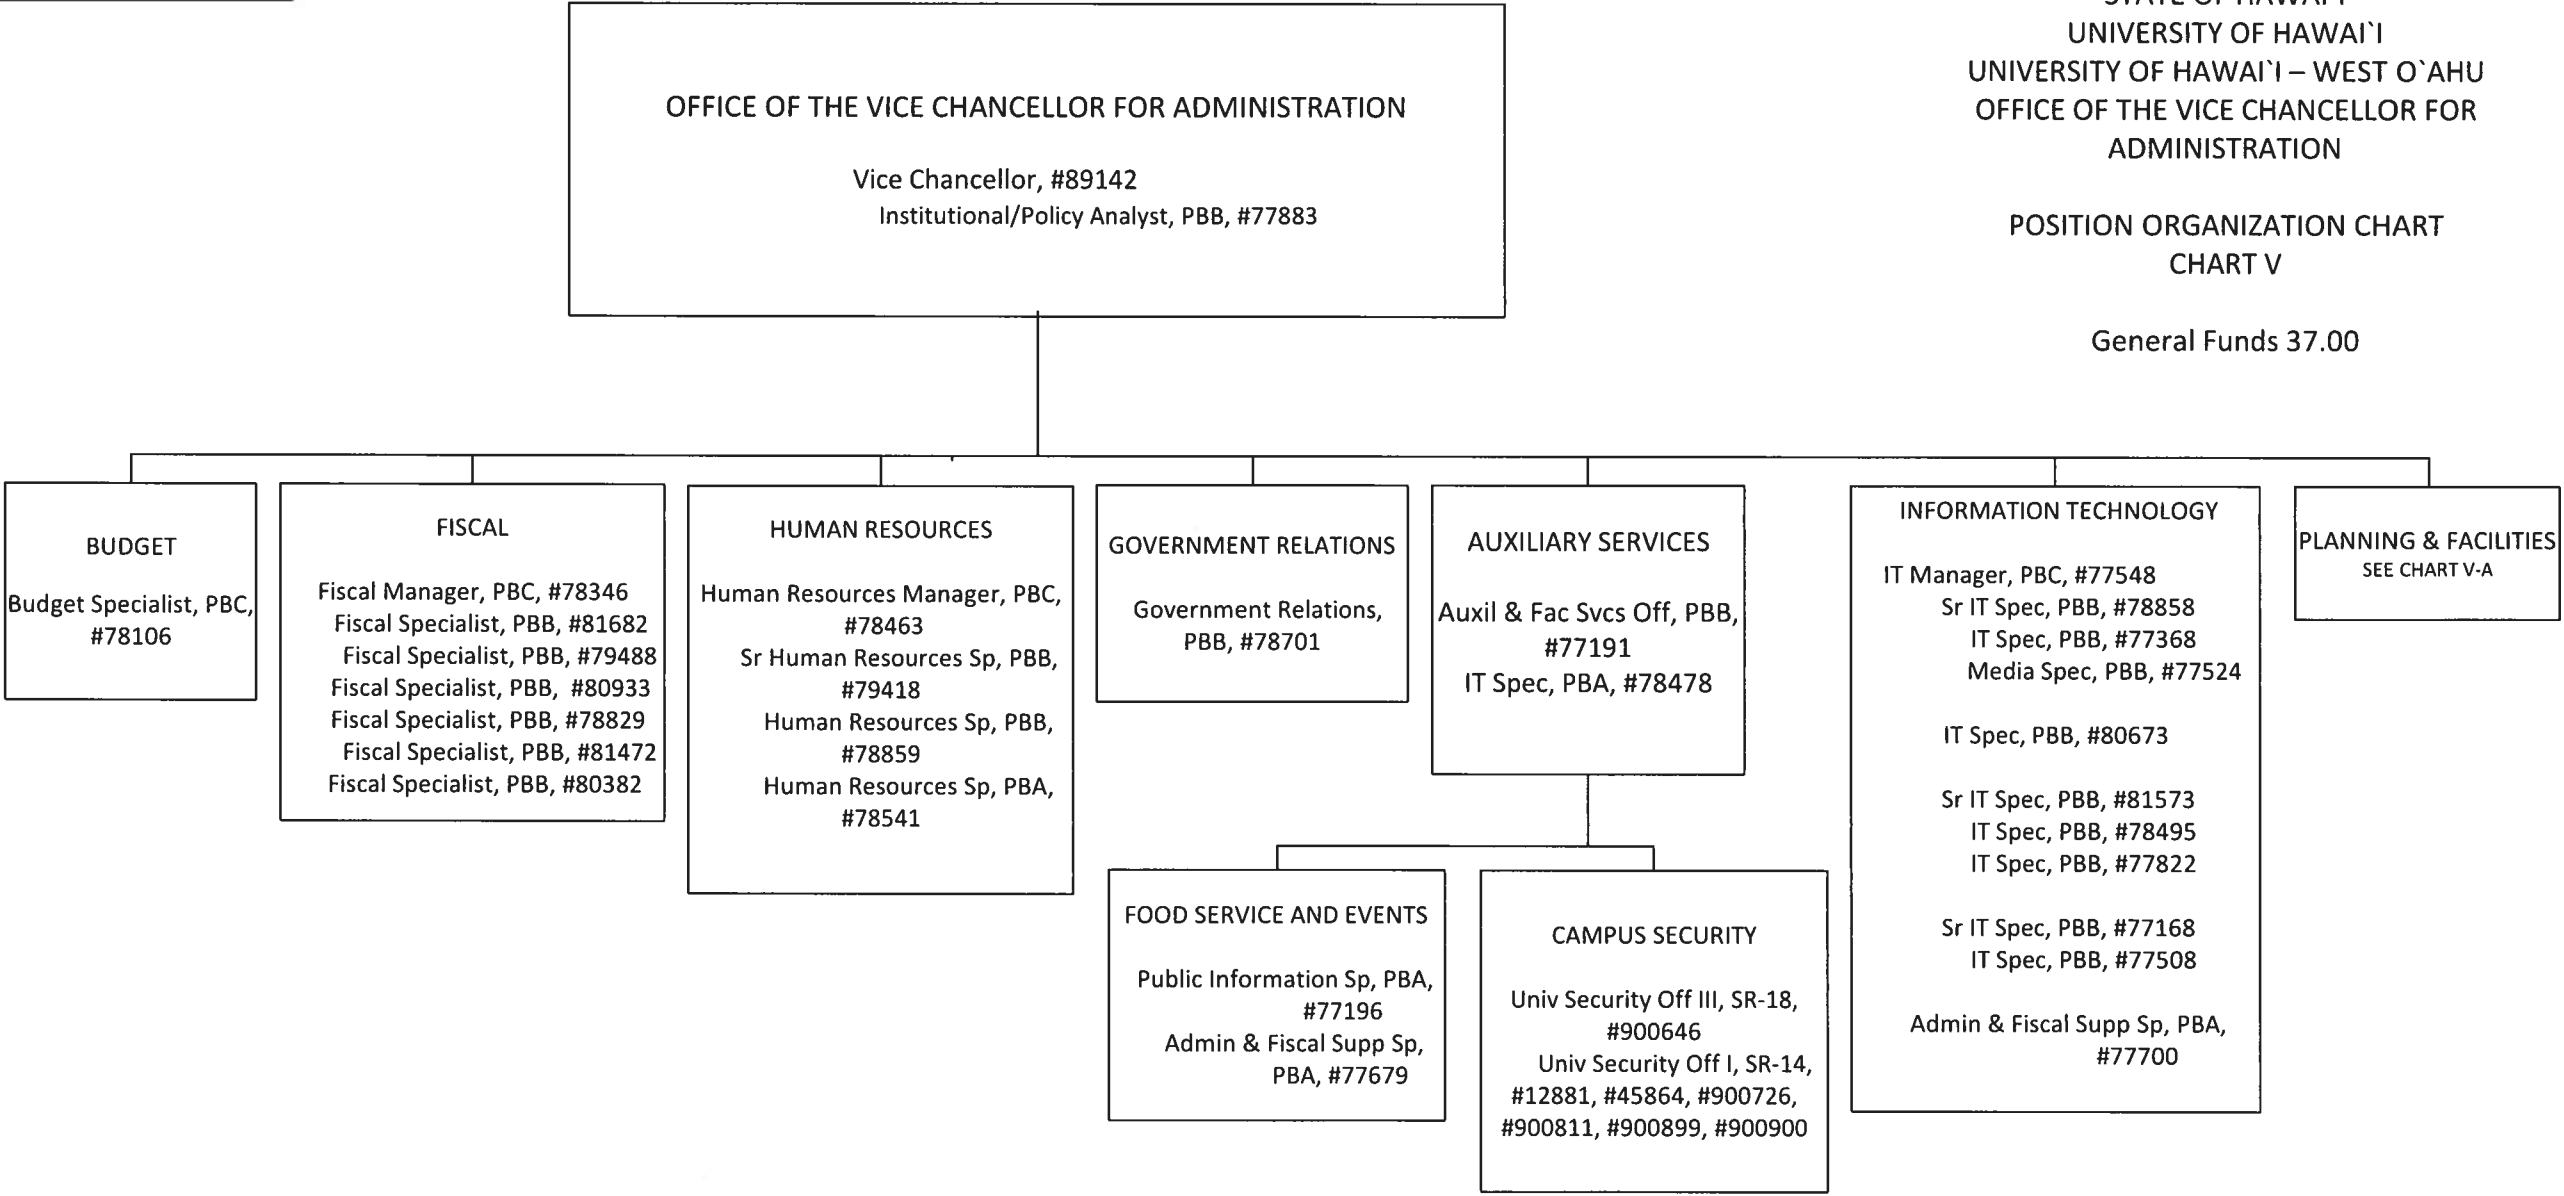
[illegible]
UNIVERSITY OF HAWAI`I
UNIVERSITY OF HAWAI`I – WEST O`AHU
OFFICE OF THE VICE CHANCELLOR FOR ADMINISTRATION

POSITION ORGANIZATION CHART
CHART V

General Funds 37.00

OFFICE OF THE VICE CHANCELLOR FOR ADMINISTRATION

Vice Chancellor, #89142
Institutional/Policy Analyst, PBB, #77883

BUDGET

Budget Specialist, PBC, #78106

FISCAL

Fiscal Manager, PBC, #78346
Fiscal Specialist, PBB, #81682
Fiscal Specialist, PBB, #79488
Fiscal Specialist, PBB, #80933
Fiscal Specialist, PBB, #78829
Fiscal Specialist, PBB, #81472
Fiscal Specialist, PBB, #80382

HUMAN RESOURCES

Human Resources Manager, PBC, #78463
Sr Human Resources Sp, PBB, #79418
Human Resources Sp, PBB, #78859
Human Resources Sp, PBA, #78541

GOVERNMENT RELATIONS

Government Relations, PBB, #78701

AUXILIARY SERVICES

Auxil & Fac Svcs Off, PBB, #77191
IT Spec, PBA, #78478

FOOD SERVICE AND EVENTS

Public Information Sp, PBA, #77196
Admin & Fiscal Supp Sp, PBA, #77679

CAMPUS SECURITY

Univ Security Off III, SR-18, #900646
Univ Security Off I, SR-14, #12881, #45864, #900726, #900811, #900899, #900900

INFORMATION TECHNOLOGY

IT Manager, PBC, #77548
Sr IT Spec, PBB, #78858
IT Spec, PBB, #77368
Media Spec, PBB, #77524

IT Spec, PBB, #80673

Sr IT Spec, PBB, #81573
IT Spec, PBB, #78495
IT Spec, PBB, #77822

Sr IT Spec, PBB, #77168
IT Spec, PBB, #77508

Admin & Fiscal Supp Sp, PBA, #77700

PLANNING & FACILITIES
SEE CHART V-A